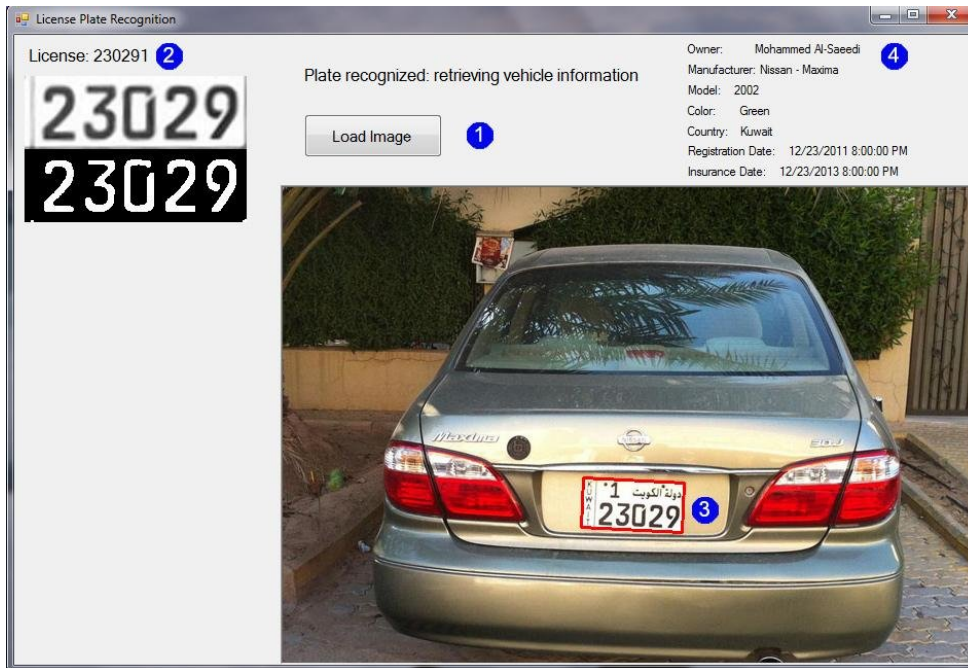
License Plate Recognition

License: 230291 2

23029

23029

Plate recognized: retrieving vehicle information

Load Image 1

Owner: Mohammed Al-Saeedi 4
Manufacturer: Nissan - Maxima
Model: 2002
Color: Green
Country: Kuwait
Registration Date: 12/23/2011 8:00:00 PM
Insurance Date: 12/23/2013 8:00:00 PM

Maxima

KUWAIT 1 دولة الكويت
23029 3